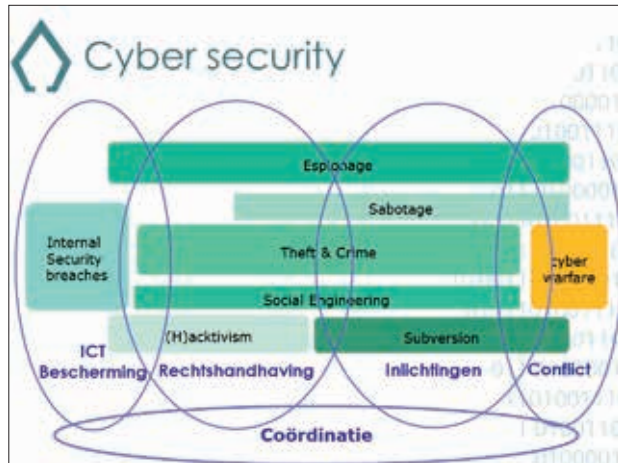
Cyber security

Espionage

Sabotage

Internal Security breaches

Theft & Crime

Cyber warfare

Social Engineering

(H)acktivism

Subversion

ICT Bescherming

Rechtshandhaving

Inlichtingen

Conflict

Coördinatie